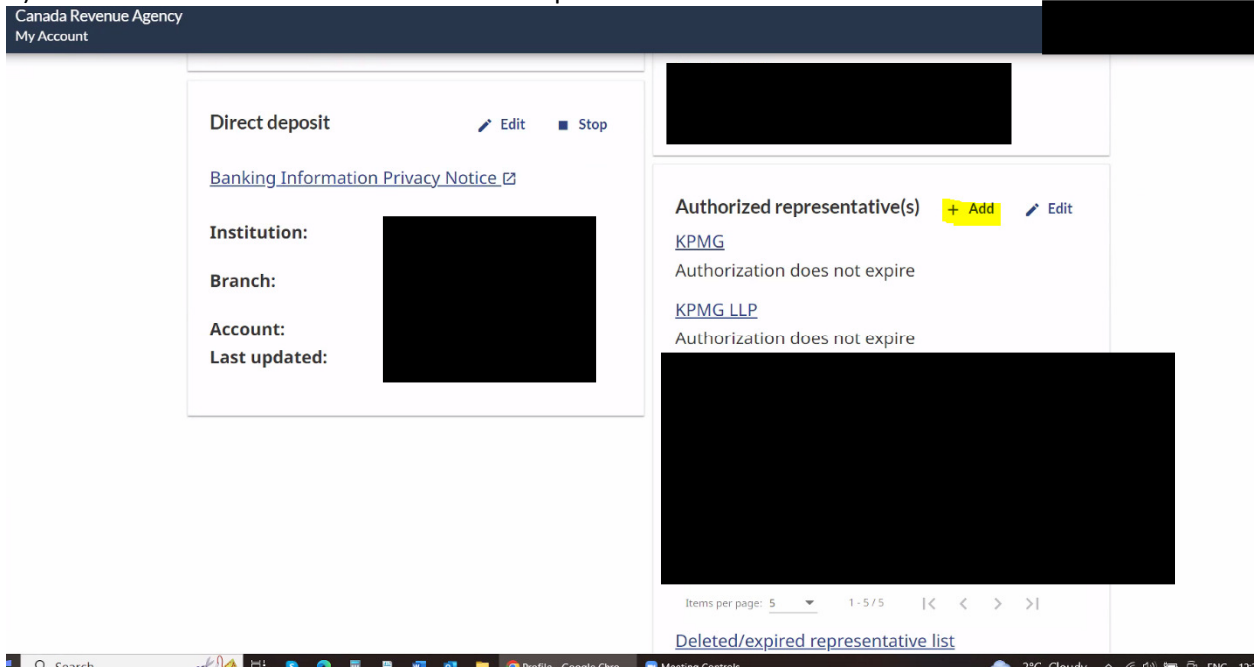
Canada Revenue Agency
My Account

Direct deposit Edit Stop

Banking Information Privacy Notice

Institution:

Branch:

Account:

Last updated:

Authorized representative(s) + Add Edit

KPMG
Authorization does not expire

KPMG LLP
Authorization does not expire

Items per page: 5 1 - 5 / 5

Deleted/expired representative list

Search Profile - Google Chro Meeting Controls 2°C Cloudy ENG